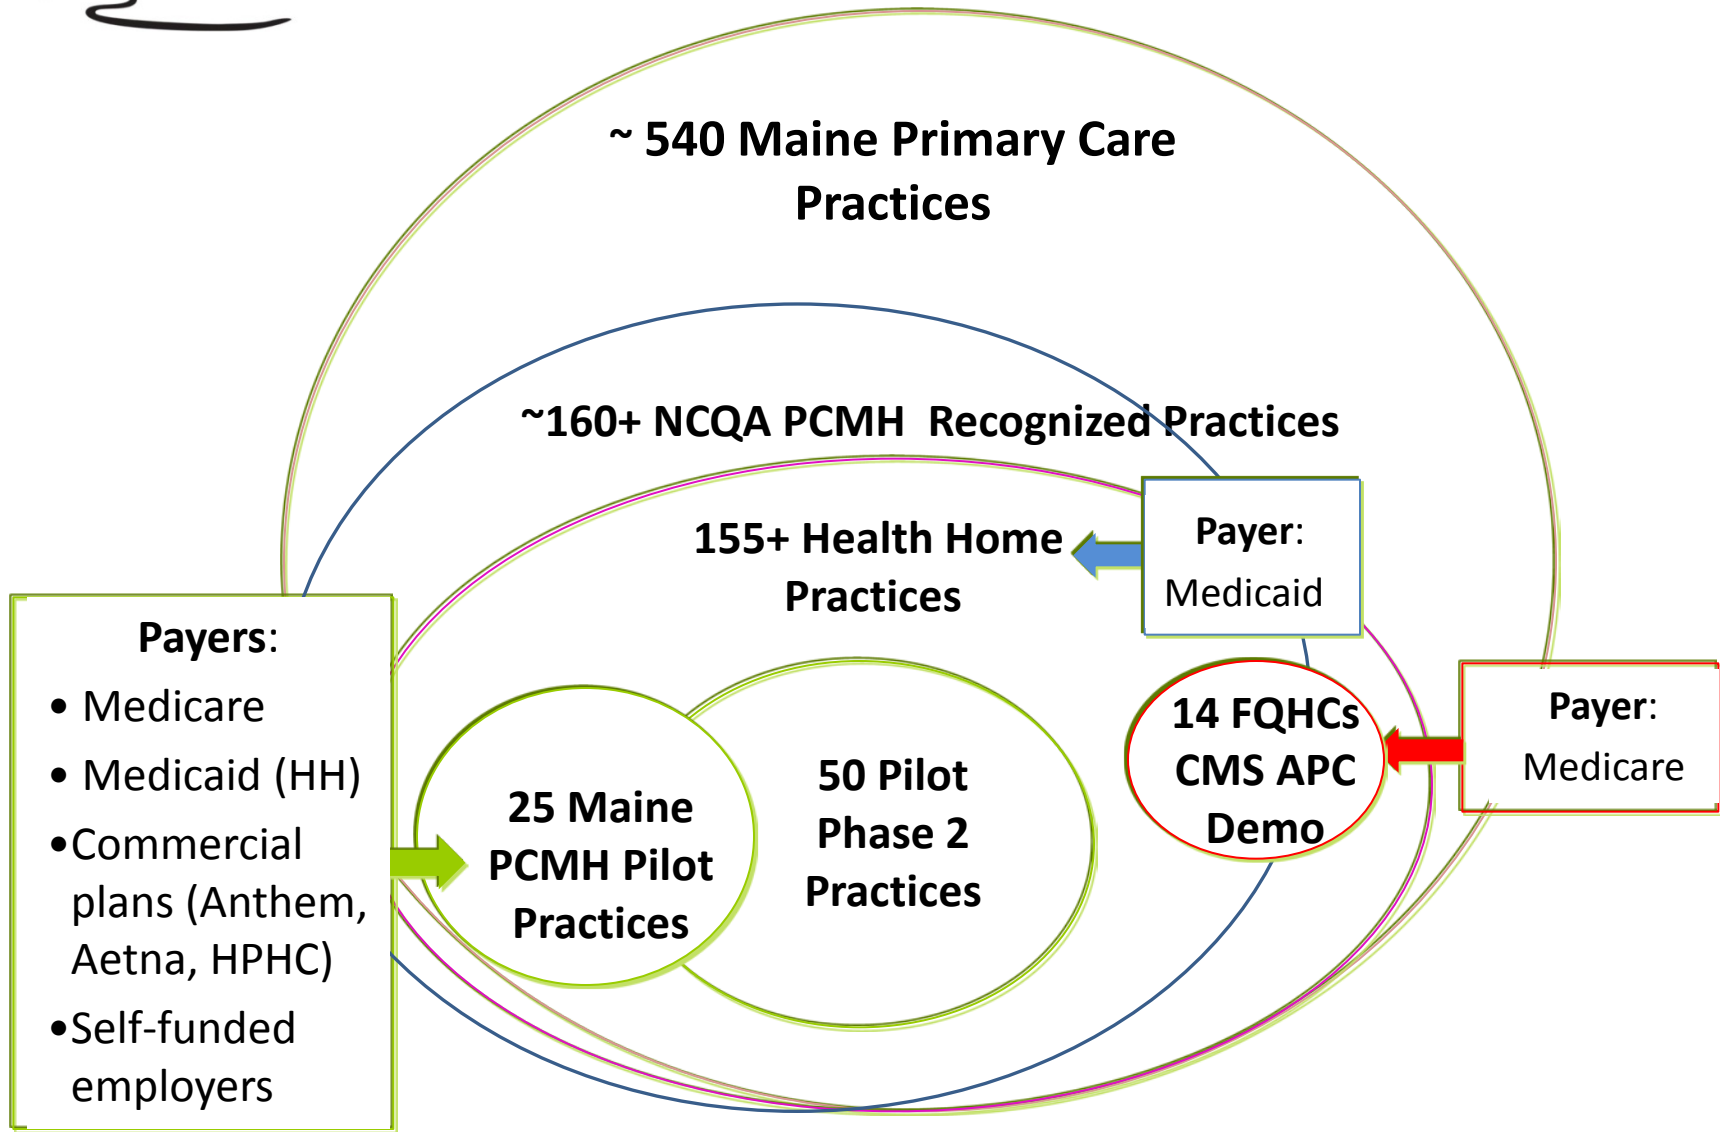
~ 540 Maine Primary Care Practices

~160+ NCQA PCMH Recognized Practices

155+ Health Home Practices

Payer: Medicaid

Payers:
• Medicare
• Medicaid (HH)
•Commercial plans (Anthem, Aetna, HPHC)
•Self-funded employers

25 Maine PCMH Pilot Practices

50 Pilot Phase 2 Practices

14 FQHCs CMS APC Demo

Payer: Medicare